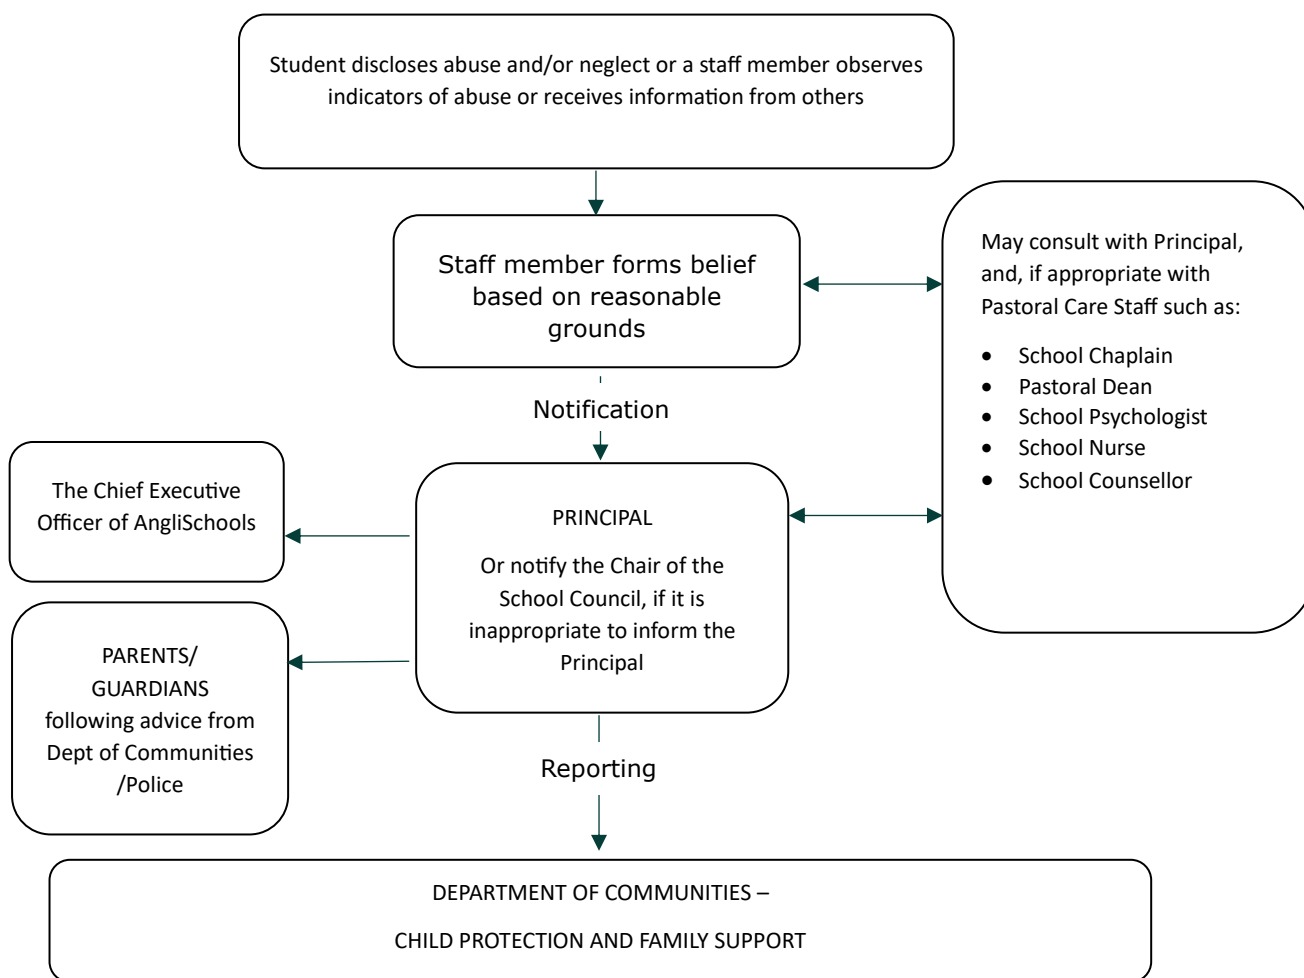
Student discloses abuse and/or neglect or a staff member observes indicators of abuse or receives information from others

Staff member forms belief based on reasonable grounds

May consult with Principal, and, if appropriate with Pastoral Care Staff such as:

- School Chaplain
- Pastoral Dean
- School Psychologist
- School Nurse
- School Counsellor

Notification

The Chief Executive Officer of AngliSchools

PRINCIPAL

Or notify the Chair of the School Council, if it is inappropriate to inform the Principal

PARENTS/ GUARDIANS following advice from Dept of Communities /Police

Reporting

DEPARTMENT OF COMMUNITIES –

CHILD PROTECTION AND FAMILY SUPPORT